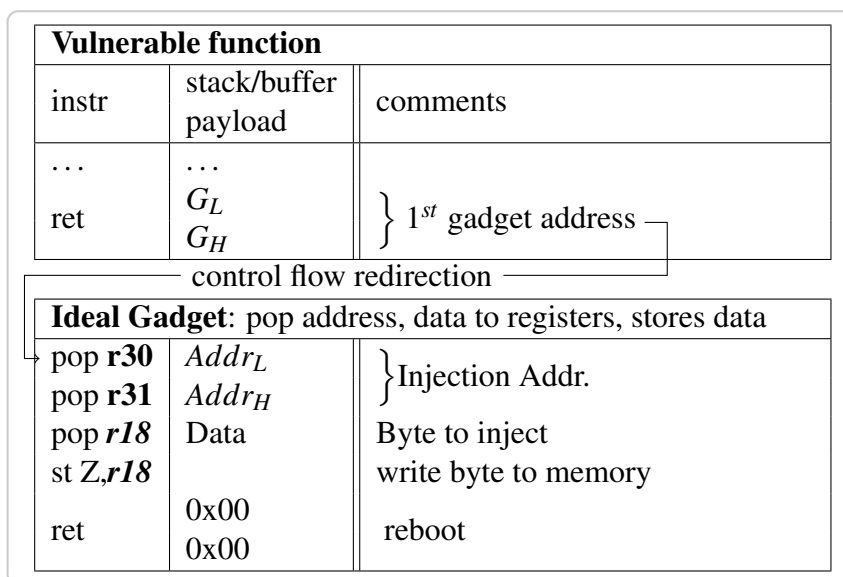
**Vulnerable function**

| instr | stack/buffer payload | comments |
|---|---|---|
| ... | ... | |
| ret | $G_L$ $G_H$ | } $1^{st}$ gadget address |

control flow redirection

**Ideal Gadget**: pop address, data to registers, stores data

| | | |
|---|---|---|
| pop **r30** | $Addr_L$ | }Injection Addr. |
| pop **r31** | $Addr_H$ | |
| pop ***r18*** | Data | Byte to inject |
| st *Z*,***r18*** | | write byte to memory |
| ret | 0x00 0x00 | reboot |